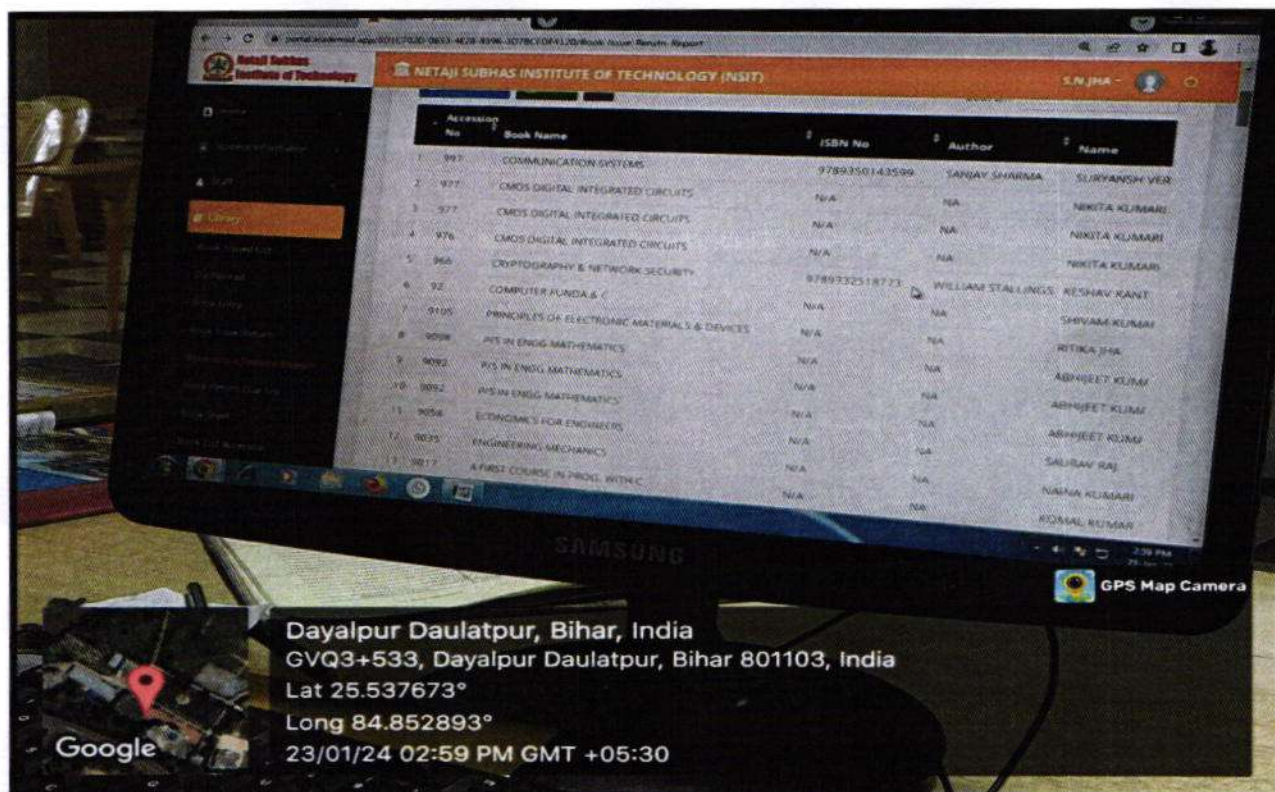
Netaji Subhas Institute of Technology

NETAJI SUBHAS INSTITUTE OF TECHNOLOGY (NSIT)

S.N.JHA

| Accession No | Book Name | ISBN No | Author | Name |
|---|---|---|---|---|
| 1 997 | COMMUNICATION SYSTEMS | 9789350143599 | SANJAY SHARMA | SURYANSH VER |
| 2 977 | CMOS DIGITAL INTEGRATED CIRCUITS | N/A | NA | NIKITA KUMARI |
| 3 977 | CMOS DIGITAL INTEGRATED CIRCUITS | N/A | NA | NIKITA KUMARI |
| 4 976 | CMOS DIGITAL INTEGRATED CIRCUITS | N/A | NA | NIKITA KUMARI |
| 5 966 | CRYPTOGRAPHY & NETWORK SECURITY | N/A | NA | NIKITA KUMARI |
| 6 92 | COMPUTER FUNDA & C | 9789332518773 | WILLIAM STALLINGS | KESHAV KANT |
| 7 9105 | PRINCIPLES OF ELECTRONIC MATERIALS & DEVICES | N/A | NA | SHIVAM KUMAI |
| 8 9098 | P/S IN ENGG MATHEMATICS | N/A | NA | RITIKA JHA |
| 9 9092 | P/S IN ENGG MATHEMATICS | N/A | NA | ABHIJEET KUMA |
| 10 9092 | P/S IN ENGG MATHEMATICS | N/A | NA | ABHIJEET KUMA |
| 11 9056 | ECONOMICS FOR ENGINEERS | N/A | NA | ABHIJEET KUMA |
| 12 9035 | ENGINEERING MECHANICS | N/A | NA | SAURAV RAJ |
| 13 9017 | A FIRST COURSE IN PROG. WITH C | N/A | NA | NAINA KUMARI |
| | | | NA | KOMAL KUMAR |

SAMSUNG

2:59 PM

GPS Map Camera

Dayalpur Daulatpur, Bihar, India
GVQ3+533, Dayalpur Daulatpur, Bihar 801103, India
Lat 25.537673°
Long 84.852893°
23/01/24 02:59 PM GMT +05:30

Google